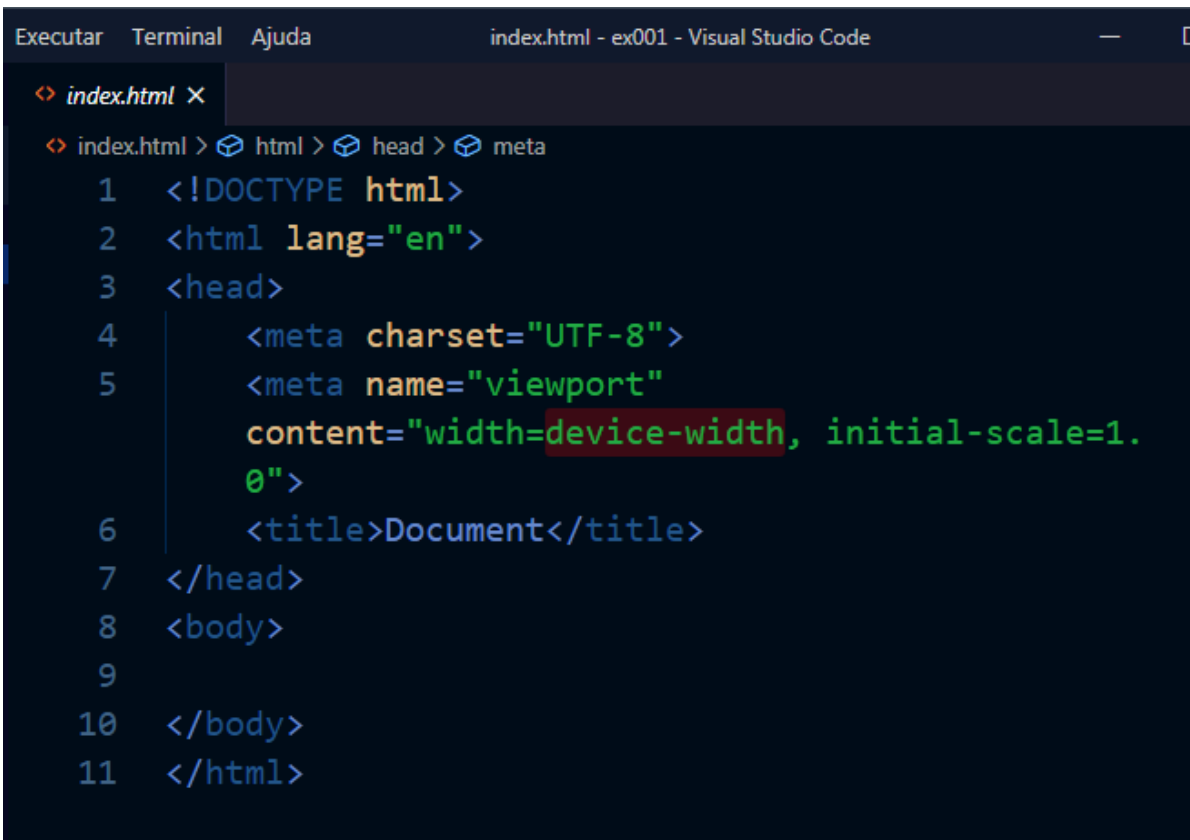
Executar Terminal Ajuda index.html - ex001 - Visual Studio Code

<> index.html ×

<> index.html > html > head > meta

1 <!DOCTYPE html>
2 <html lang="en">
3 <head>
4 <meta charset="UTF-8">
5 <meta name="viewport" content="width=device-width, initial-scale=1.0">
6 <title>Document</title>
7 </head>
8 <body>
9
10 </body>
11 </html>